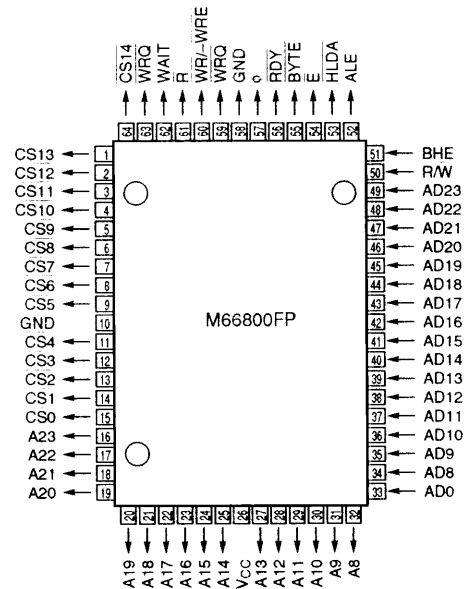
CS14
WRQ
WAIT
R
WR/-WRE
WRQ
GND
φ
RDY
BYTE
E
HLDA
ALE

64 63 62 61 60 59 58 57 56 55 54 53 52

CS13 1
CS12 2
CS11 3
CS10 4
CS9 5
CS8 6
CS7 7
CS6 8
CS5 9
GND 10
CS4 11
CS3 12
CS2 13
CS1 14
CS0 15
A23 16
A22 17
A21 18
A20 19

M66800FP

51 BHE
50 R/W
49 AD23
48 AD22
47 AD21
46 AD20
45 AD19
44 AD18
43 AD17
42 AD16
41 AD15
40 AD14
39 AD13
38 AD12
37 AD11
36 AD10
35 AD9
34 AD8
33 AD0

20 21 22 23 24 25 26 27 28 29 30 31 32

A19
A18
A17
A16
A15
A14
$V_{CC}$
A13
A12
A11
A10
A9
A8